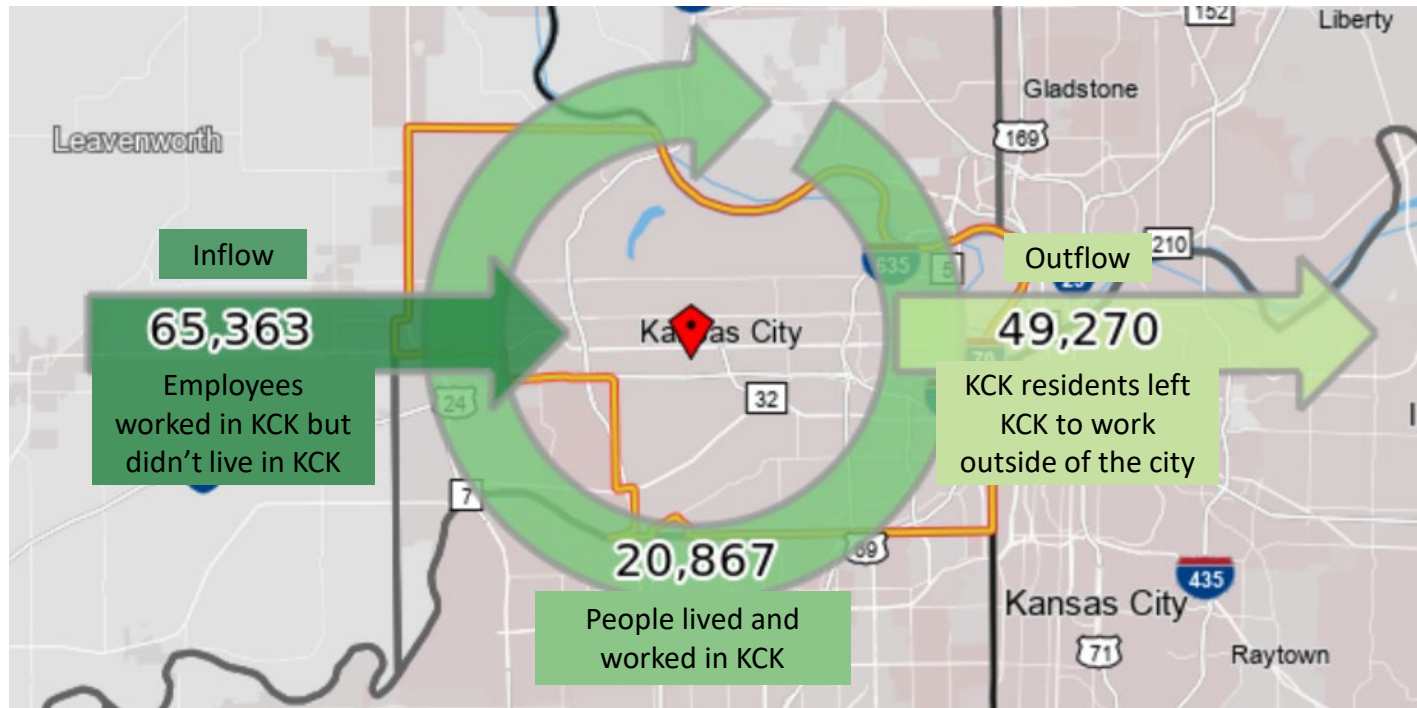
152
Liberty
Gladstone
Leavenworth
169
Inflow
635
5
210
Outflow
65,363
Employees worked in KCK but didn't live in KCK
Kansas City
32
24
49,270
KCK residents left KCK to work outside of the city
70
7
69
20,867
People lived and worked in KCK
435
Kansas City
71
Raytown